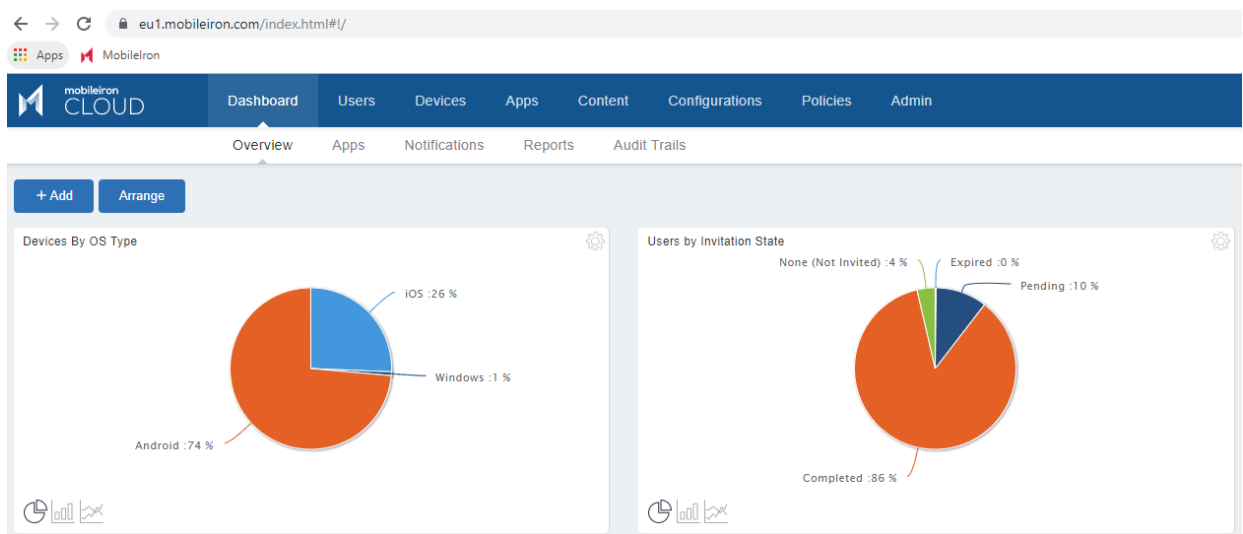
eu1.mobileiron.com/index.html#!/

Apps MobileIron

mobileiron CLOUD

Dashboard Users Devices Apps Content Configurations Policies Admin

Overview Apps Notifications Reports Audit Trails

+ Add Arrange

Devices By OS Type

iOS :26 %

Windows :1 %

Android :74 %

Users by Invitation State

None (Not Invited) :4 %

Expired :0 %

Pending :10 %

Completed :86 %